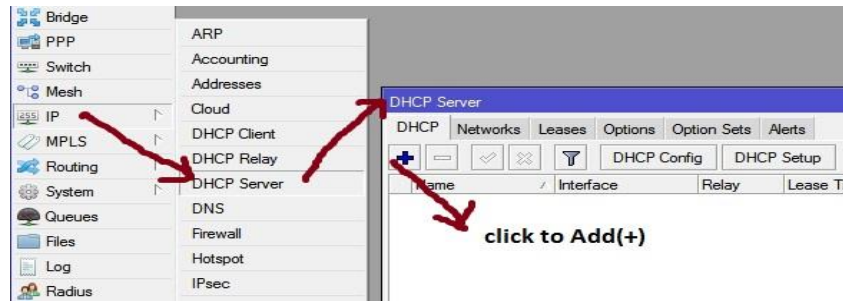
Bridge
PPP
Switch
Mesh
IP
MPLS
Routing
System
Queues
Files
Log
Radius

ARP
Accounting
Addresses
Cloud
DHCP Client
DHCP Relay
DHCP Server
DNS
Firewall
Hotspot
IPsec

DHCP Server

| DHCP | Networks | Leases | Options | Option Sets | Alerts |
|---|---|---|---|---|---|

DHCP Config
DHCP Setup

| Name | Interface | Relay | Lease T |
|---|---|---|---|

click to Add(+)